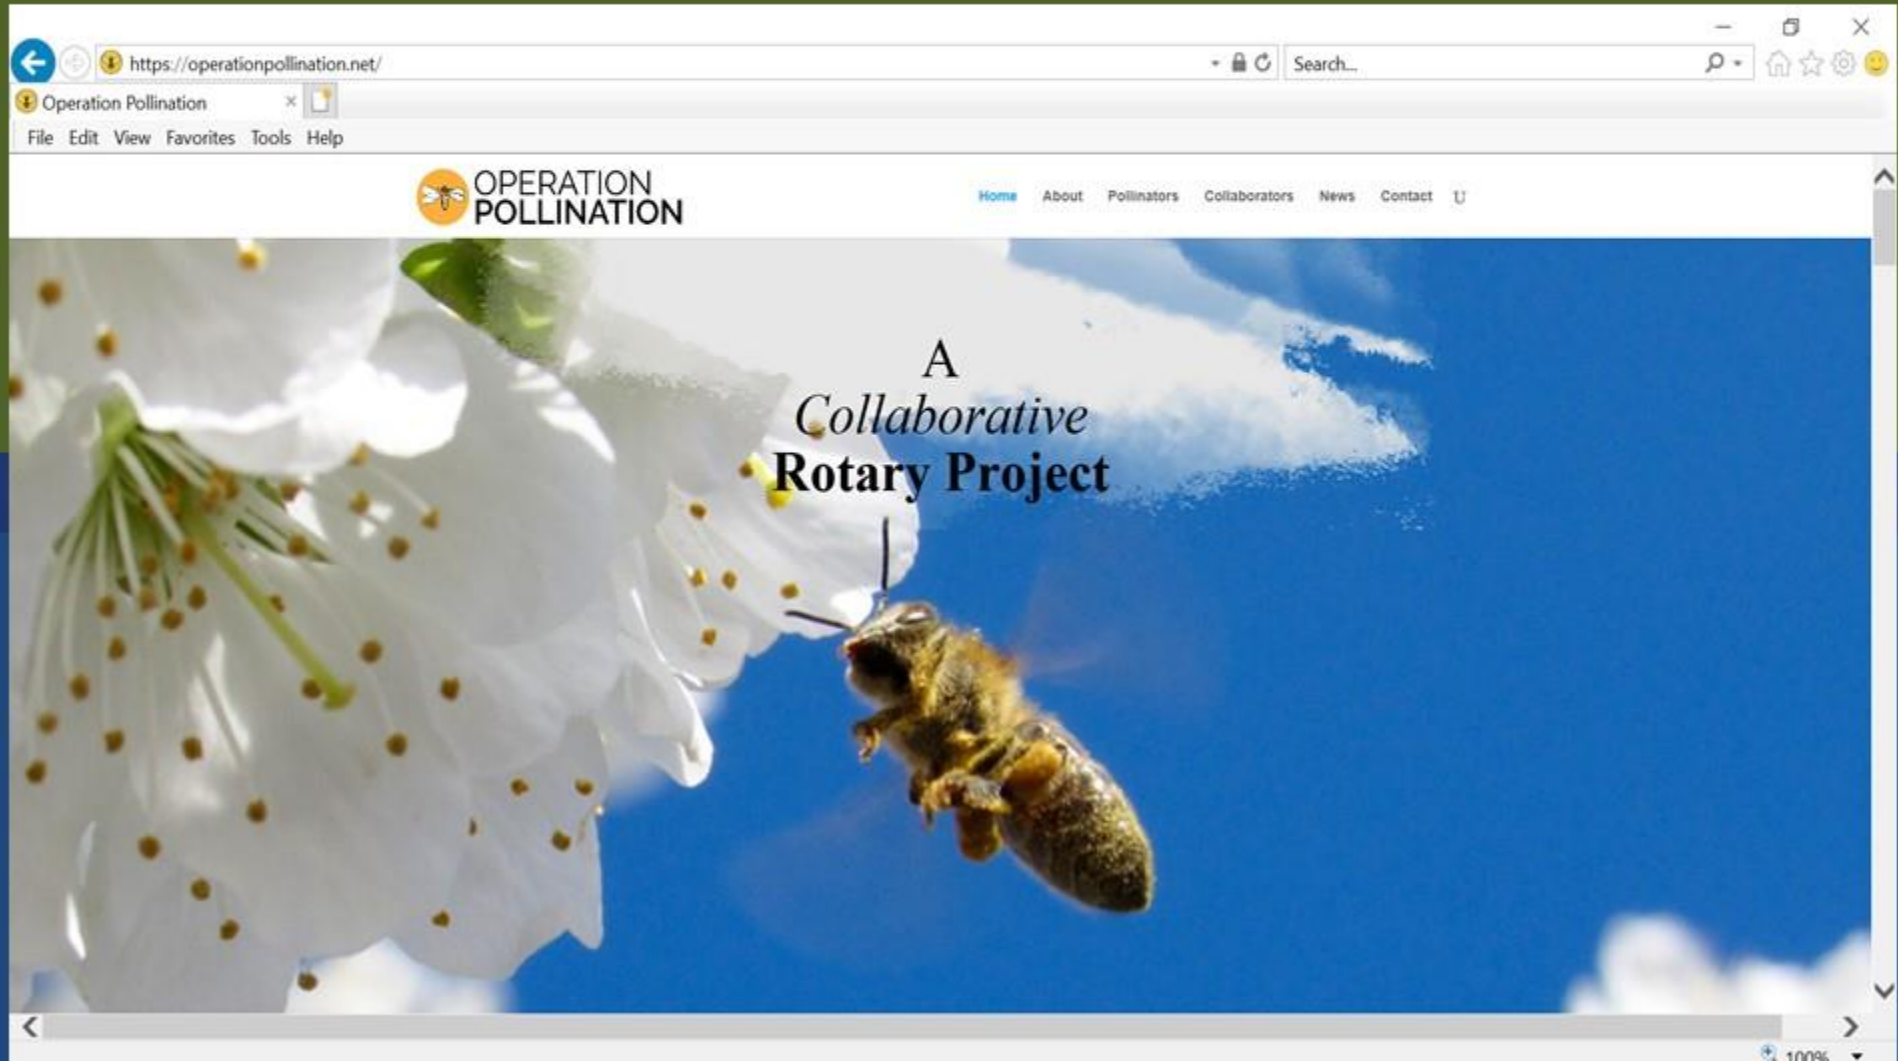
https://operationpollination.net/

Search...

Operation Pollination

File Edit View Favorites Tools Help

OPERATION POLLINATION

Home About Pollinators Collaborators News Contact

A
*Collaborative*
**Rotary Project**

100%